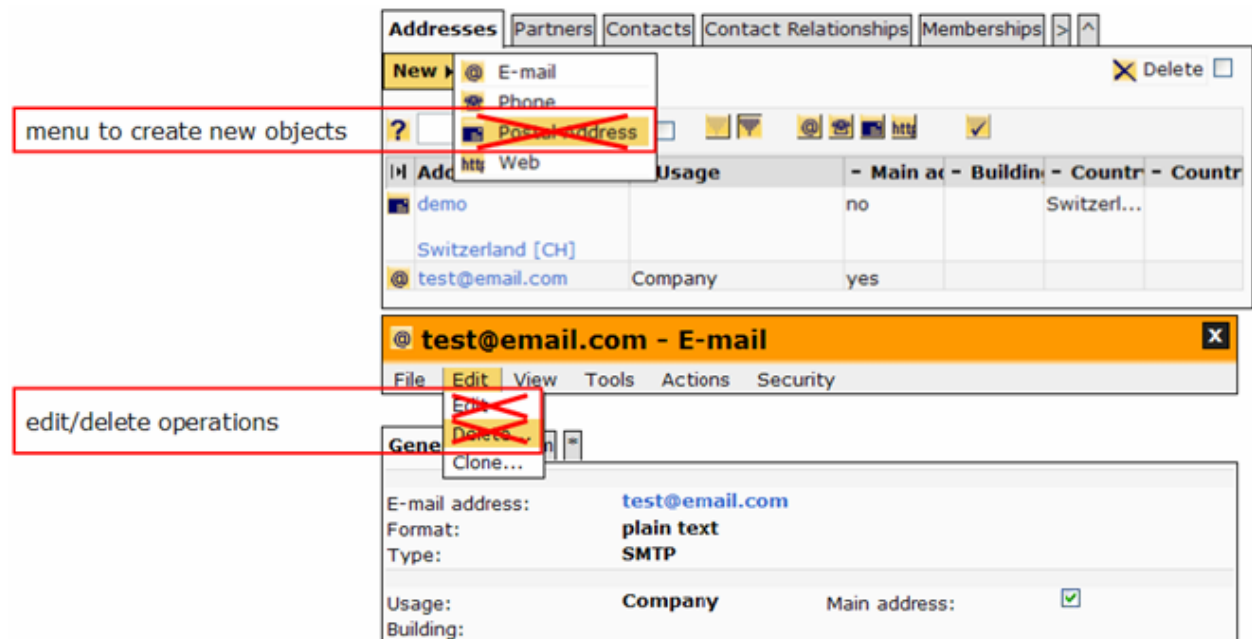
Addresses | Partners | Contacts | Contact Relationships | Memberships | > | ^

New ▸ | E-mail | Phone | Postal address | Web

Delete

menu to create new objects

?

| | Add | Usage | - Main a | - Buildin | - Countr | - Countr |
|---|---|---|---|---|---|---|
| | demo Switzerland [CH] | | no | | Switzerl... | |
| @ | test@email.com | Company | yes | | | |

@ test@email.com - E-mail

File Edit View Tools Actions Security

Edit
Delete...
Clone...

edit/delete operations

Gene

E-mail address: test@email.com
Format: plain text
Type: SMTP

Usage: Company Main address:
Building: